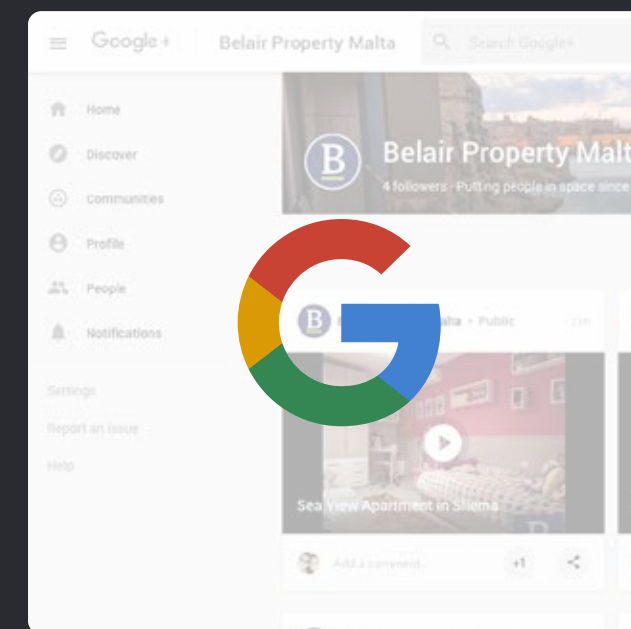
Google+

Belair Property Malta

Search Google+

Home

Discover

Communities

Profile

People

Notifications

Settings

Report an issue

Help

B

Belair Property Malt

4 followers · Putting people in space since

B

alta · Public

2m

Sea View Apartment in Sliema

Add a comment...

+1